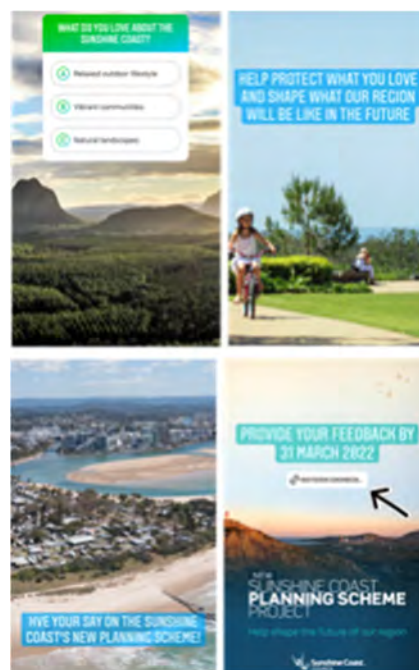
WHAT DO YOU LOVE ABOUT THE SUNSHINE COAST?

A Relaxed outdoor lifestyle

B Vibrant communities

C Natural landscapes

HELP PROTECT WHAT YOU LOVE AND SHAPE WHAT OUR REGION WILL BE LIKE IN THE FUTURE

HVE YOUR SAY ON THE SUNSHINE COAST'S NEW PLANNING SCHEME!

PROVIDE YOUR FEEDBACK BY 31 MARCH 2022

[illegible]

NEW SUNSHINE COAST PLANNING SCHEME PROJECT

Help shape the future of our region

Sunshine Coast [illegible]